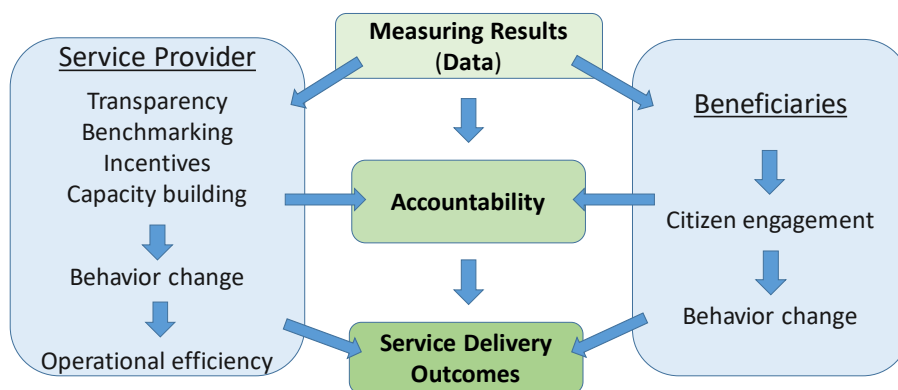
Measuring Results (Data)

Service Provider

Transparency
Benchmarking
Incentives
Capacity building

Behavior change

Operational efficiency

Accountability

Service Delivery Outcomes

Beneficiaries

Citizen engagement

Behavior change